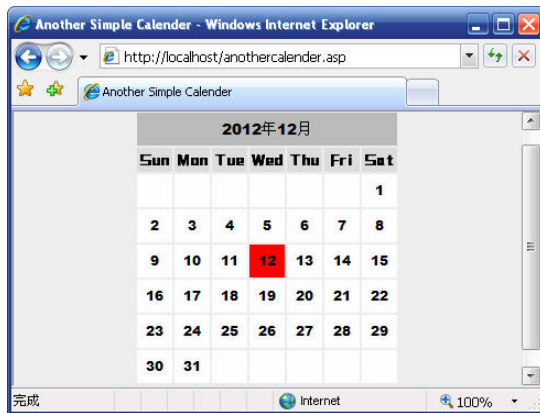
Another Simple Calender - Windows Internet Explorer

http://localhost/anothercalender.asp

Another Simple Calender

| 2012年12月 | | | | | | |
|---|---|---|---|---|---|---|
| Sun | Mon | Tue | Wed | Thu | Fri | Sat |
| | | | | | | 1 |
| 2 | 3 | 4 | 5 | 6 | 7 | 8 |
| 9 | 10 | 11 | 12 | 13 | 14 | 15 |
| 16 | 17 | 18 | 19 | 20 | 21 | 22 |
| 23 | 24 | 25 | 26 | 27 | 28 | 29 |
| 30 | 31 | | | | | |

完成

Internet

100%